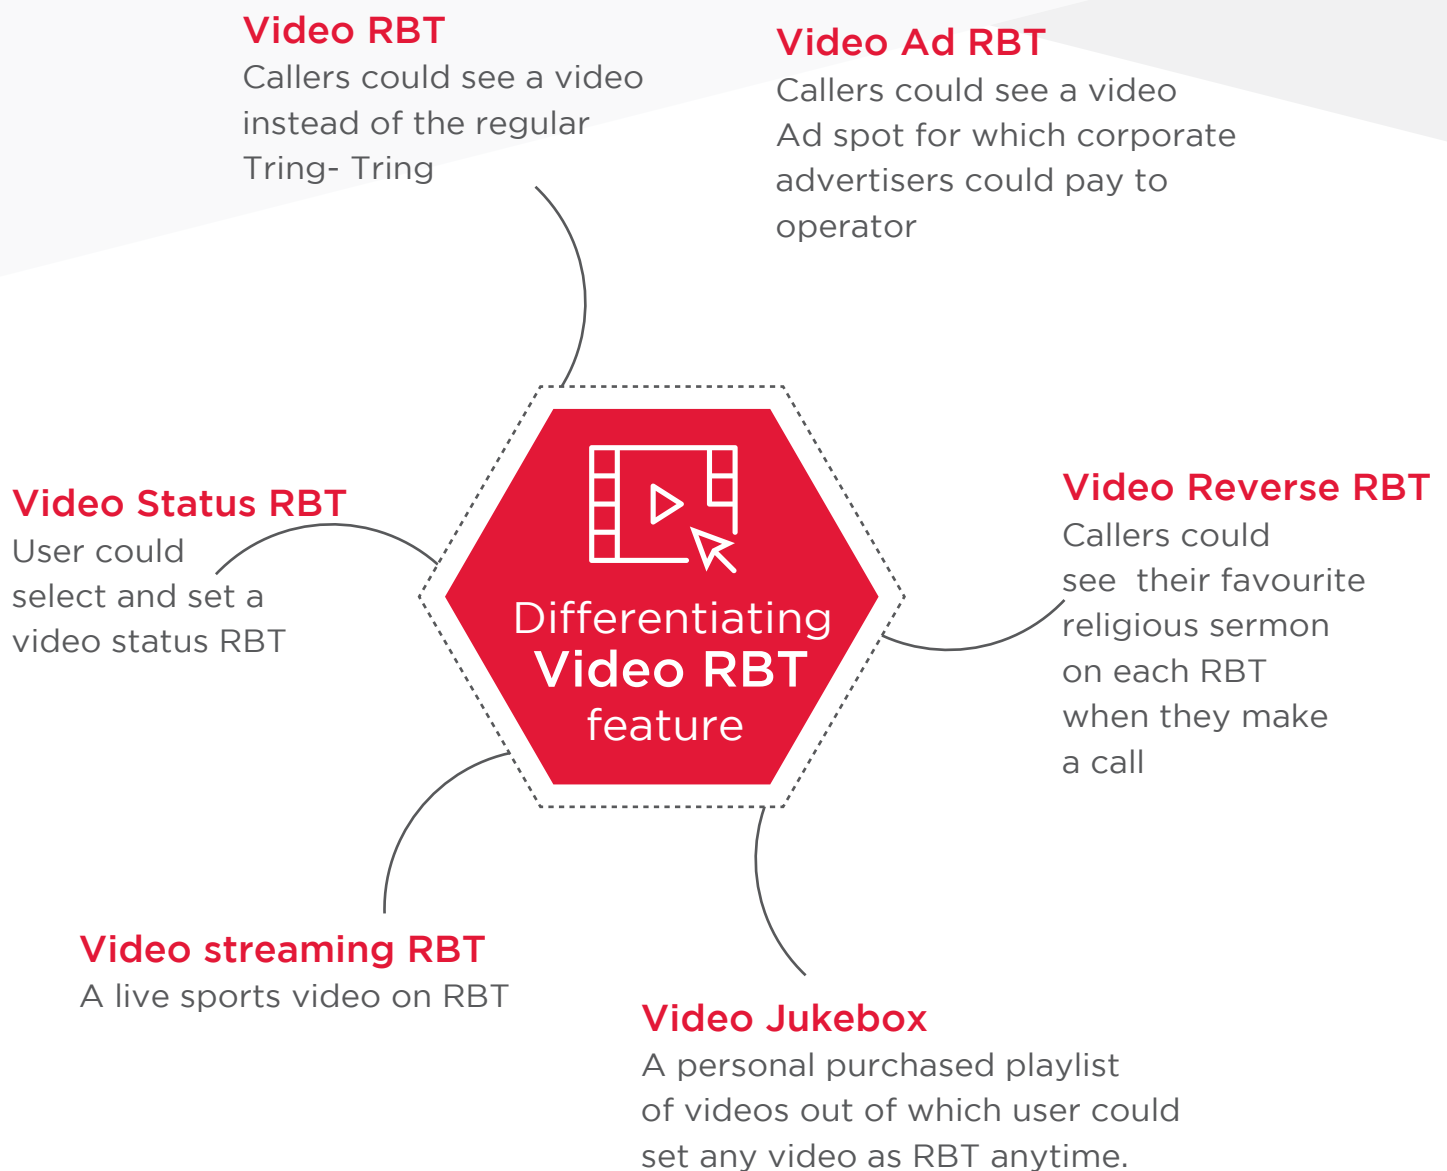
Video RBT
Callers could see a video instead of the regular Tring- Tring

Video Ad RBT
Callers could see a video Ad spot for which corporate advertisers could pay to operator

Video Status RBT
User could select and set a video status RBT

Differentiating
Video RBT
feature

Video Reverse RBT
Callers could see their favourite religious sermon on each RBT when they make a call

Video streaming RBT
A live sports video on RBT

Video Jukebox
A personal purchased playlist of videos out of which user could set any video as RBT anytime.